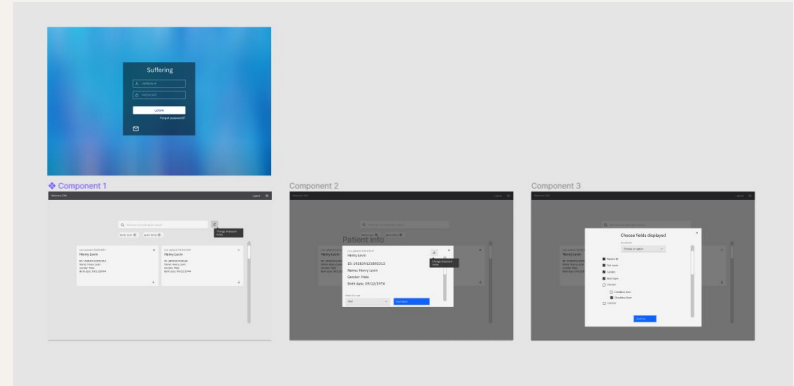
Suffering

Username

Password

LOGIN

Forgot password?

Component 1

Component 2

Component 3

Patient Info

Henry Lorem

ID: 1918293232893212

Name: Henry Lorem

Gender: Male

Birth date: 09/12/1976

Choose fields displayed

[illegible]